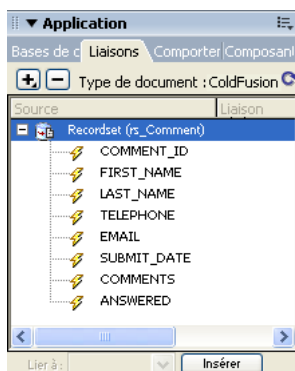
▼ Application

Bases de c Liaisons Comporter Composant

+ − Type de document : ColdFusion

Source | Liaison

Recordset (rs_Comment)
COMMENT_ID
FIRST_NAME
LAST_NAME
TELEPHONE
EMAIL
SUBMIT_DATE
COMMENTS
ANSWERED

Lier à : | Insérer